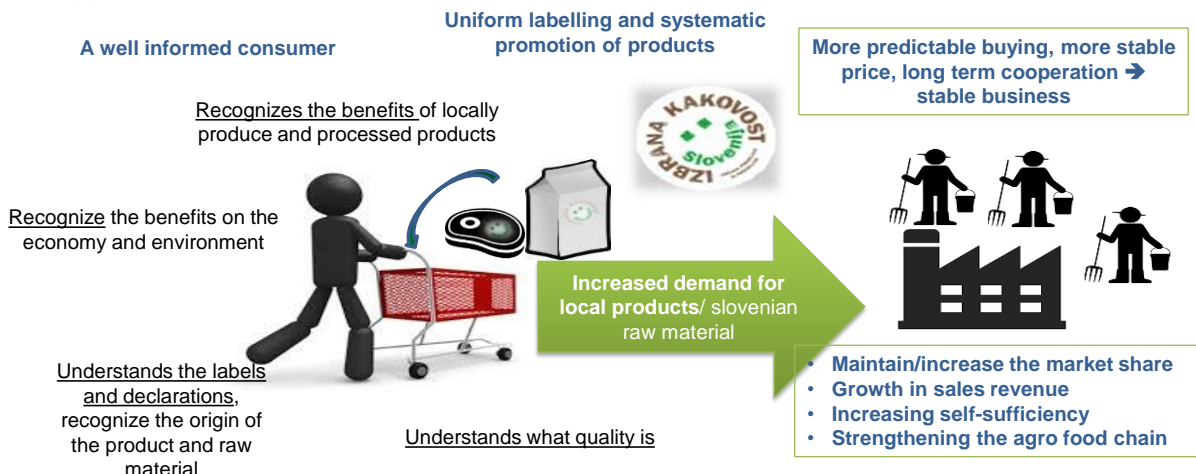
A well informed consumer

Uniform labelling and systematic promotion of products

More predictable buying, more stable price, long term cooperation ➔ stable business

Recognizes the benefits of locally produce and processed products

IZBRANA KAKOVOST Slovenija

Recognize the benefits on the economy and environment

Increased demand for local products/ slovenian raw material

Understands the labels and declarations, recognize the origin of the product and raw material

Understands what quality is

- Maintain/increase the market share
- Growth in sales revenue
- Increasing self-sufficiency
- Strengthening the agro food chain